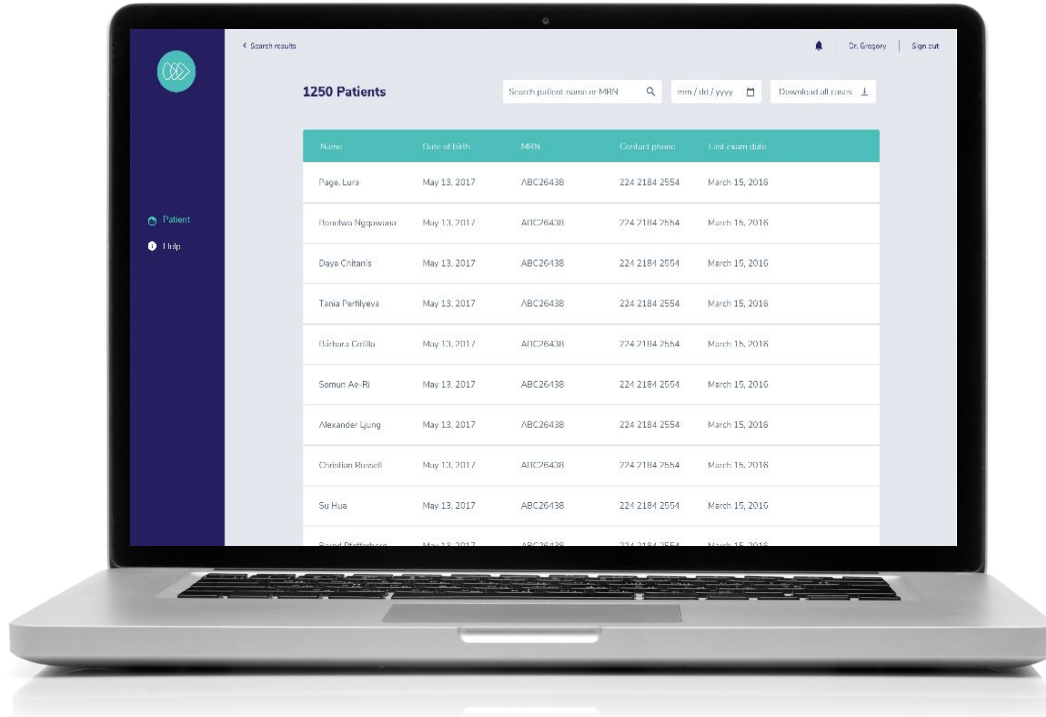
< Search results

Dr. Gregory | Sign out

1250 Patients

Search patient name or MRN

mm / dd / yyyy

Download all cases

Patient

Help

| Name | Date of birth | MRN | Contact phone | Last exam date |
|---|---|---|---|---|
| Page, Lura | May 13, 2017 | ABC26438 | 224 2184 2554 | March 15, 2016 |
| Bondwa Ngqawana | May 13, 2017 | ABC26438 | 224 2184 2554 | March 15, 2016 |
| Daya Chitanis | May 13, 2017 | ABC26438 | 224 2184 2554 | March 15, 2016 |
| Tania Perfilyeva | May 13, 2017 | ABC26438 | 224 2184 2554 | March 15, 2016 |
| Bárbara Cotilla | May 13, 2017 | ABC26438 | 224 2184 2554 | March 15, 2016 |
| Somun Ae-Ri | May 13, 2017 | ABC26438 | 224 2184 2554 | March 15, 2016 |
| Alexander Ljung | May 13, 2017 | ABC26438 | 224 2184 2554 | March 15, 2016 |
| Christian Russell | May 13, 2017 | ABC26438 | 224 2184 2554 | March 15, 2016 |
| Su Hua | May 13, 2017 | ABC26438 | 224 2184 2554 | March 15, 2016 |
| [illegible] | May 13, 2017 | ABC26438 | 224 2184 2554 | March 15, 2016 |